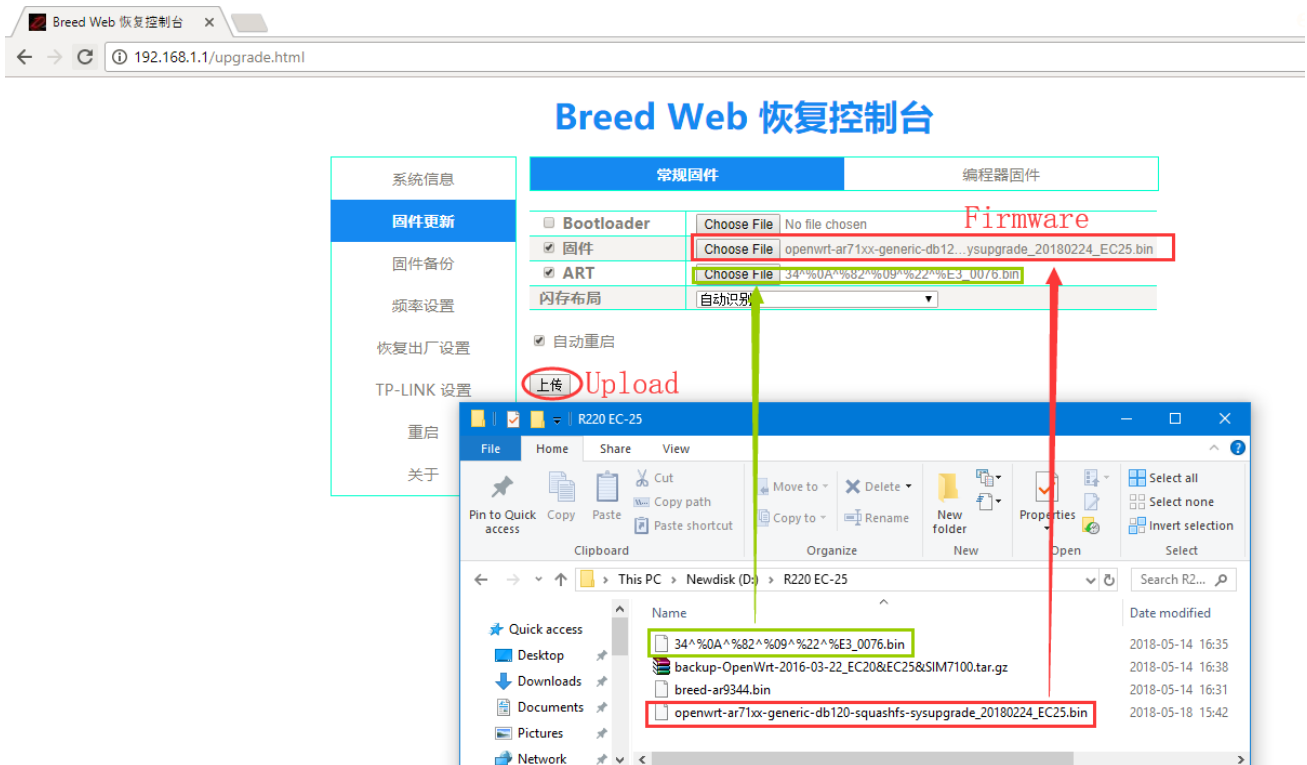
Breed Web 恢复控制台 ×

192.168.1.1/upgrade.html

Breed Web 恢复控制台

系统信息
固件更新
固件备份
频率设置
恢复出厂设置
TP-LINK 设置
重启
关于

常规固件 | 编程器固件

| Bootloader | Choose File No file chosen |
|---|---|
| 固件 | Choose File openwrt-ar71xx-generic-db12...ysupgrade_20180224_EC25.bin |
| ART | Choose File 34^%0A^%82^%09^%22^%E3_0076.bin |
| 闪存布局 | 自动识别 |

Firmware

自动重启

上传 Upload

R220 EC-25

File Home Share View

Pin to Quick access
Copy
Paste
Cut
Copy path
Paste shortcut
Clipboard
Move to
Copy to
Delete
Rename
Organize
New folder
New
Properties
Open
Select all
Select none
Invert selection
Select

This PC > Newdisk (D:) > R220 EC-25

Search R2...

Quick access
Desktop
Downloads
Documents
Pictures
Network

Name | Date modified
34^%0A^%82^%09^%22^%E3_0076.bin 2018-05-14 16:35
backup-OpenWrt-2016-03-22_EC20&EC25&SIM7100.tar.gz 2018-05-14 16:38
breed-ar9344.bin 2018-05-14 16:31
openwrt-ar71xx-generic-db120-squashfs-sysupgrade_20180224_EC25.bin 2018-05-18 15:42